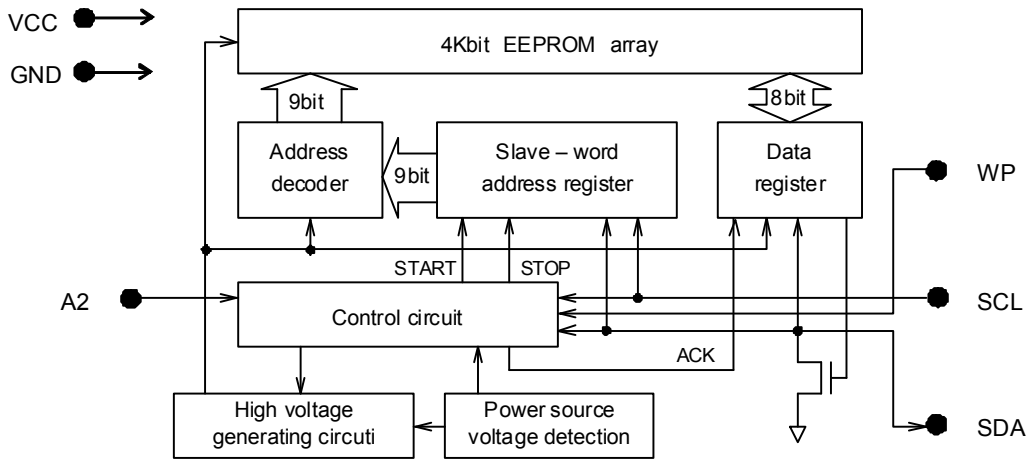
VCC
GND
4Kbit EEPROM array
9bit
8bit
Address decoder
9bit
Slave – word address register
Data register
WP
START
STOP
A2
Control circuit
SCL
ACK
High voltage generating circuti
Power source voltage detection
SDA